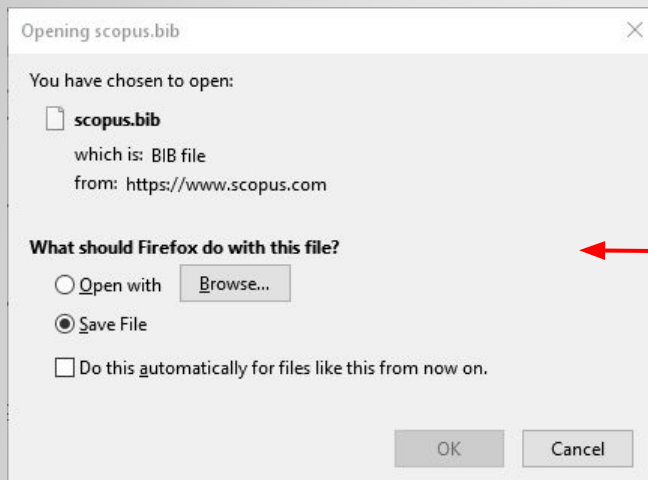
Opening scopus.bib

You have chosen to open:

scopus.bib

which is: BIB file

from: https://www.scopus.com

What should Firefox do with this file?

Open with

Browse...

Save File

Do this automatically for files like this from now on.

OK

Cancel